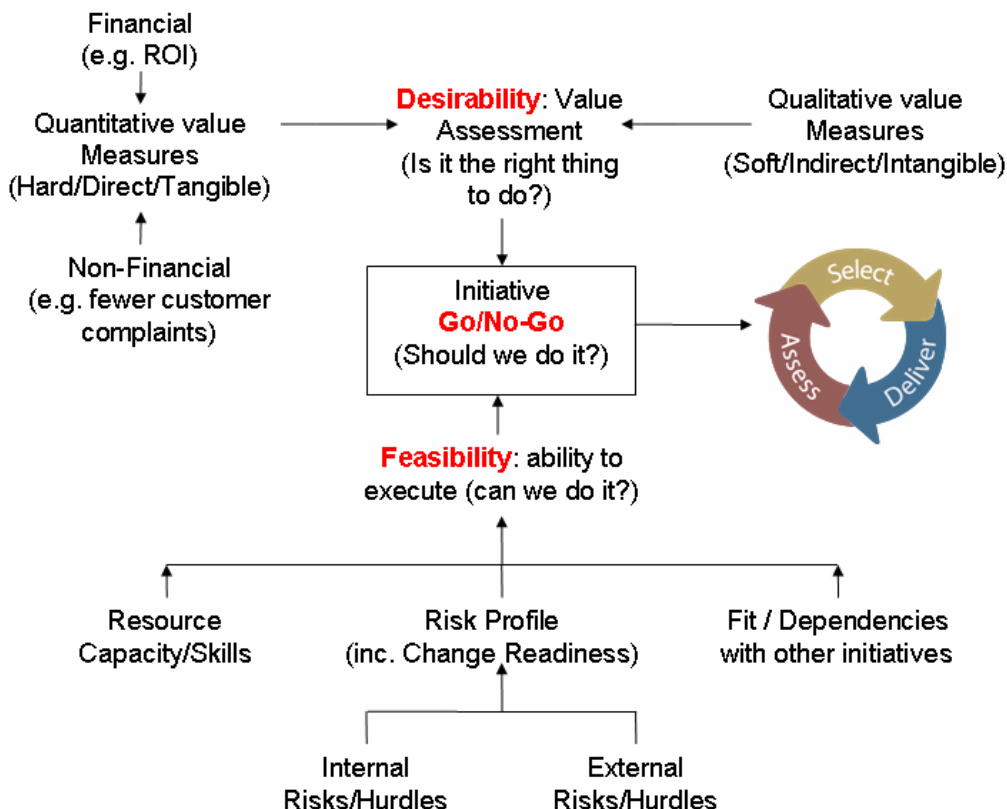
Financial
(e.g. ROI)

Quantitative value
Measures
(Hard/Direct/Tangible)

Non-Financial
(e.g. fewer customer
complaints)

Desirability: Value
Assessment
(Is it the right thing
to do?)

Qualitative value
Measures
(Soft/Indirect/Intangible)

Initiative
Go/No-Go
(Should we do it?)

Select
Deliver
Assess

Feasibility: ability to
execute (can we do it?)

Resource
Capacity/Skills

Risk Profile
(inc. Change Readiness)

Fit / Dependencies
with other initiatives

Internal
Risks/Hurdles

External
Risks/Hurdles